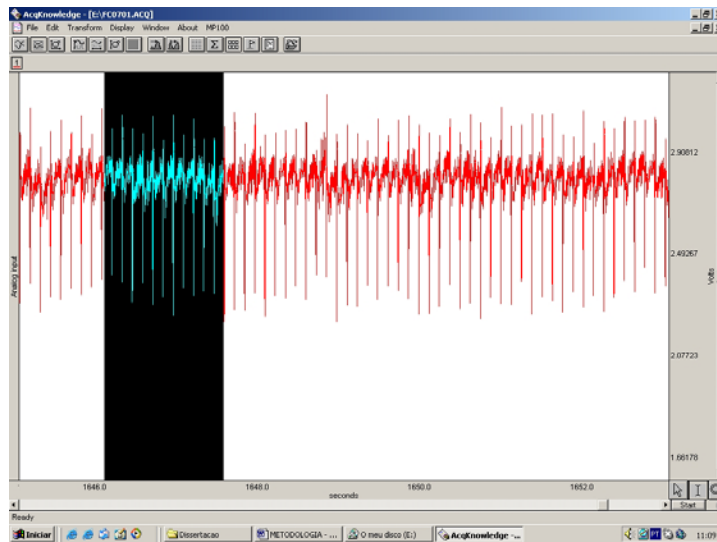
AcqKnowledge - [E:\FC0701.ACQ]

File Edit Transform Display Window About MP100

1

Analog input

2.90812

2.49267

2.07723

1.66178

Volts

1646.0

1648.0

1650.0

1652.0

seconds

Start

Ready

Iniciar

Dissertacao

METODOLOGIA - ...

O meu disco (E:)

AcqKnowledge -...

PT

11:09